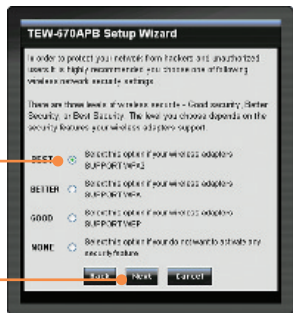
TEW-670APB Setup Wizard

In order to protect your network from hackers and unauthorized users it is highly recommended you choose one of following wireless network security settings.

There are three levels of wireless security - Good security, Better Security, or Best Security. The level you choose depends on the security features your wireless adapters support.

BEST Select this option if your wireless adapters SUPPORT WPA2

BETTER Select this option if your wireless adapters SUPPORT WPA

GOOD Select this option if your wireless adapters SUPPORT WEP

NONE Select this option if you do not want to activate any security features

Back Next Cancel